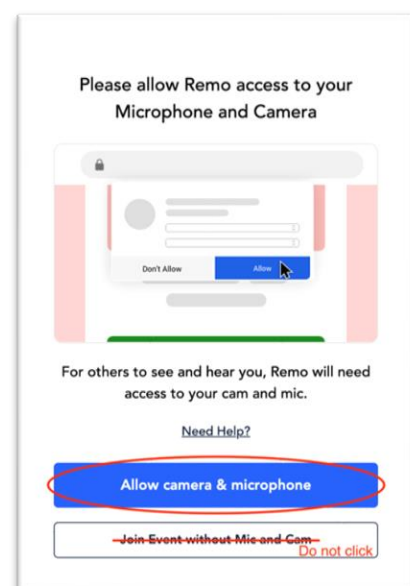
Please allow Remo access to your Microphone and Camera

Don't Allow

Allow

For others to see and hear you, Remo will need access to your cam and mic.

Need Help?

Allow camera & microphone

Join Event without Mic and Cam

Do not click